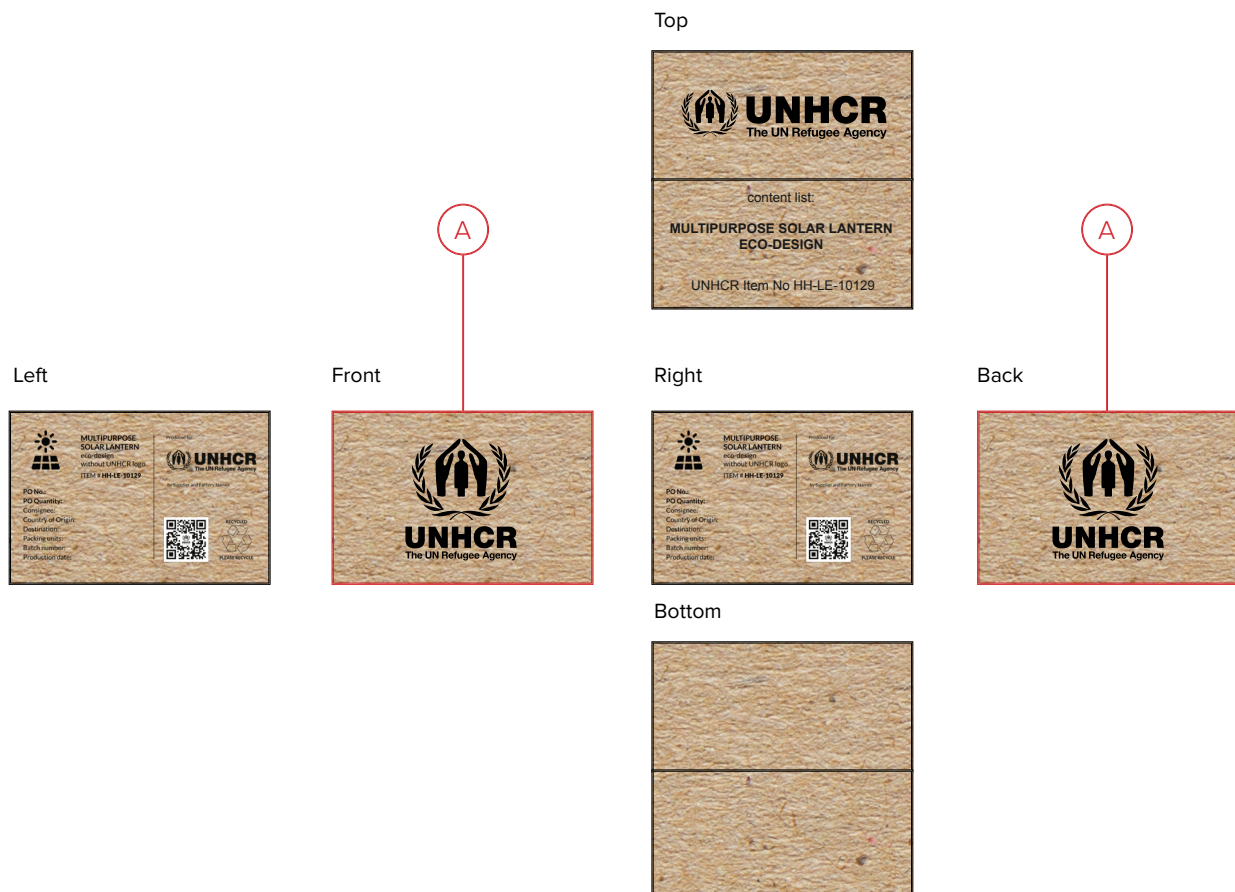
Top

UNHCR
The UN Refugee Agency

content list:

MULTIPURPOSE SOLAR LANTERN
ECO-DESIGN

UNHCR Item No HH-LE-10129

A

A

Left

MULTIPURPOSE SOLAR LANTERN
eco-design
without UNHCR logo
ITEM # HH-LE-10129

Produced for:
UNHCR
The UN Refugee Agency

by Supplier and Factory Name

PO No.:
PO Quantity:
Consignee:
Country of Origin:
Destination:
Packing units:
Batch number:
Production date:

RECYCLED
PLEASE RECYCLE

Front

UNHCR
The UN Refugee Agency

Right

MULTIPURPOSE SOLAR LANTERN
eco-design
without UNHCR logo
ITEM # HH-LE-10129

Produced for:
UNHCR
The UN Refugee Agency

by Supplier and Factory Name

PO No.:
PO Quantity:
Consignee:
Country of Origin:
Destination:
Packing units:
Batch number:
Production date:

RECYCLED
PLEASE RECYCLE

Back

UNHCR
The UN Refugee Agency

Bottom